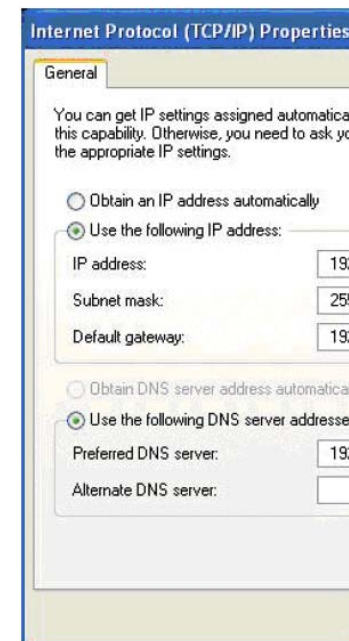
Internet Protocol (TCP/IP) Properties

General

You can get IP settings assigned automatica this capability. Otherwise, you need to ask yo the appropriate IP settings.

Obtain an IP address automatically

Use the following IP address:

IP address: 19

Subnet mask: 25

Default gateway: 19

Obtain DNS server address automatica

Use the following DNS server addresse

Preferred DNS server: 19

Alternate DNS server: